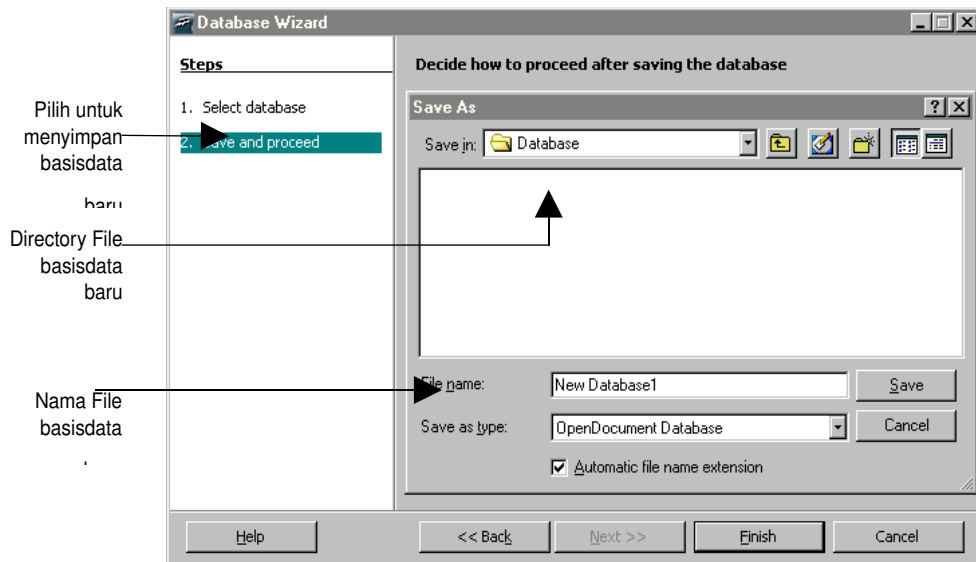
Database Wizard

Steps

1. Select database

2. Save and proceed

Decide how to proceed after saving the database

Save As

Save in: Database

File name: New Database1

Save

Save as type: OpenDocument Database

Cancel

Automatic file name extension

Help

<< Back

Next >>

Finish

Cancel

Pilih untuk menyimpan basisdata baru

Directory File basisdata baru

Nama File basisdata .